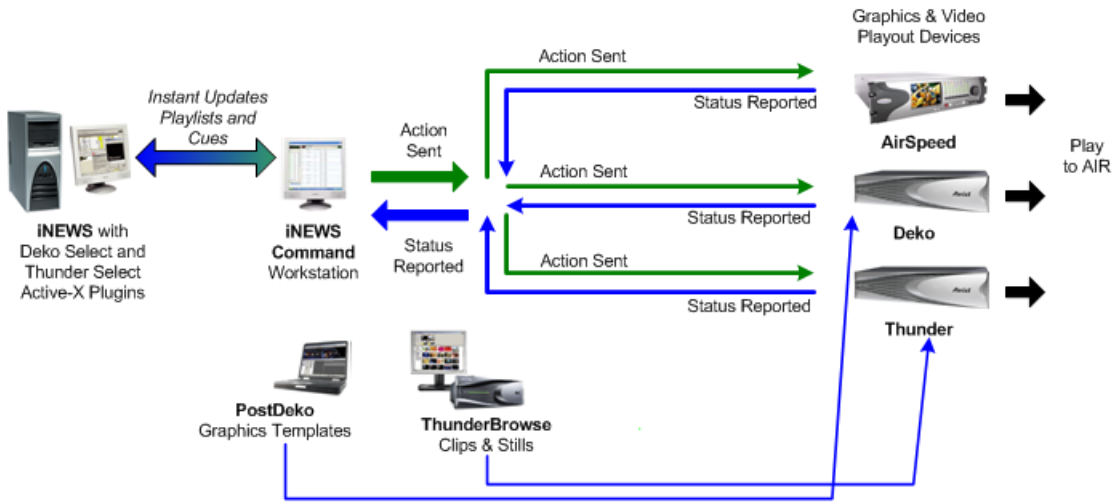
Graphics & Video Playout Devices

Instant Updates Playlists and Cues

iNEWS with Deko Select and Thunder Select Active-X Plugins

iNEWS Command Workstation

Action Sent

Status Reported

Action Sent

Status Reported

Action Sent

Status Reported

Action Sent

Status Reported

AirSpeed

Deko

Thunder

Play to AIR

PostDeko Graphics Templates

ThunderBrowse Clips & Stills